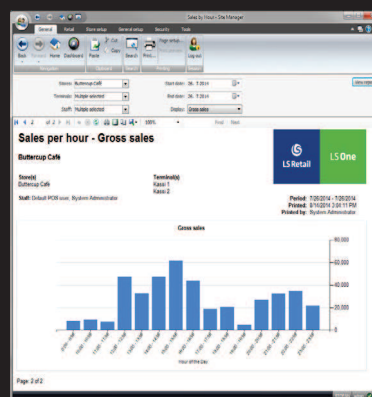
Sales by Hour - Site Manager

General Retail Store setup General setup Security Tools

Back Forward Home Dashboard Paste Cut Copy Search Print Page setup Log out

Navigation Clipboard Search Printing Session

Stores: Buttercup Café
Terminals: Multiple selected
Staff: Multiple selected
Start date: 20. 7.2014
End date: 20. 7.2014
Display: Gross sales

of 2 100% Find Next

Sales per hour - Gross sales

Buttercup Café

LS Retail LS One

Store(s)
Buttercup Café

Terminal(s)
Kassi 1
Kassi 2

Staff: Default POS user, System Administrator

Period: 7/20/2014 - 7/20/2014
Printed: 8/14/2014 3:04:11 PM
Printed by: System Administrator

Gross sales

80,000
60,000
40,000
20,000
0

Hour of the Day

Page: 2 of 2